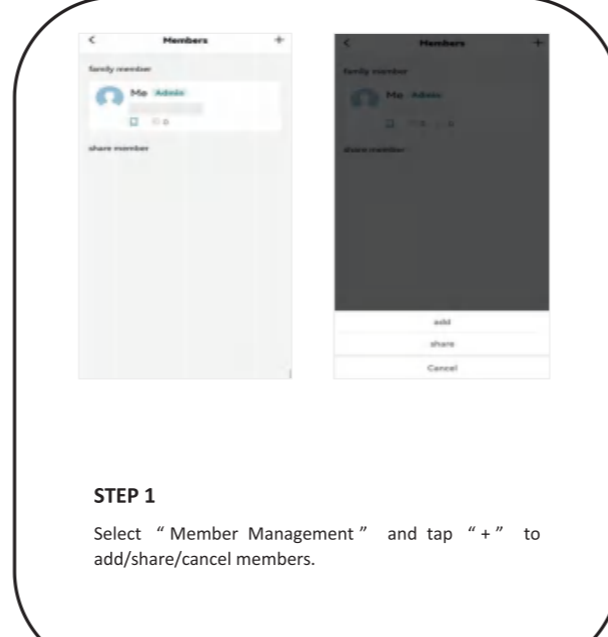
< Members +

family member

Me Admin

share member

< Members +

family member

Me Admin

share member

add

share

Cancel

STEP 1

Select “ Member Management ” and tap “ + ” to add/share/cancel members.